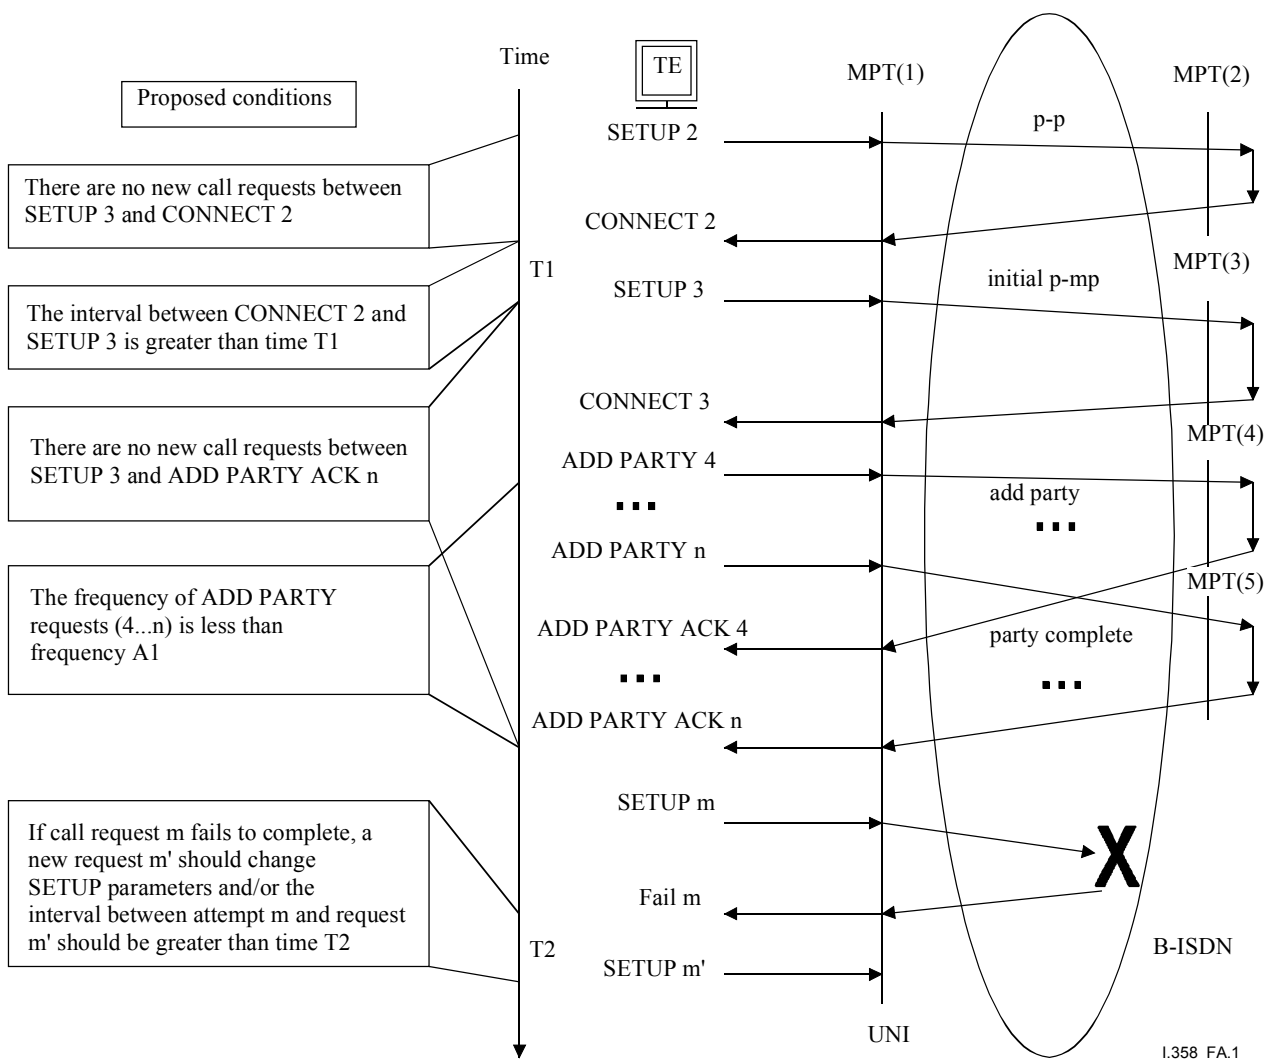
Time

TE

MPT(1)

MPT(2)

Proposed conditions

SETUP 2

p-p

There are no new call requests between SETUP 3 and CONNECT 2

CONNECT 2

T1

SETUP 3

initial p-mp

MPT(3)

The interval between CONNECT 2 and SETUP 3 is greater than time T1

CONNECT 3

MPT(4)

There are no new call requests between SETUP 3 and ADD PARTY ACK n

ADD PARTY 4

...

add party

...

ADD PARTY n

MPT(5)

The frequency of ADD PARTY requests (4...n) is less than frequency A1

ADD PARTY ACK 4

party complete

...

...

ADD PARTY ACK n

SETUP m

If call request m fails to complete, a new request m' should change SETUP parameters and/or the interval between attempt m and request m' should be greater than time T2

X

Fail m

T2

SETUP m'

B-ISDN

UNI

I.358_FA.1